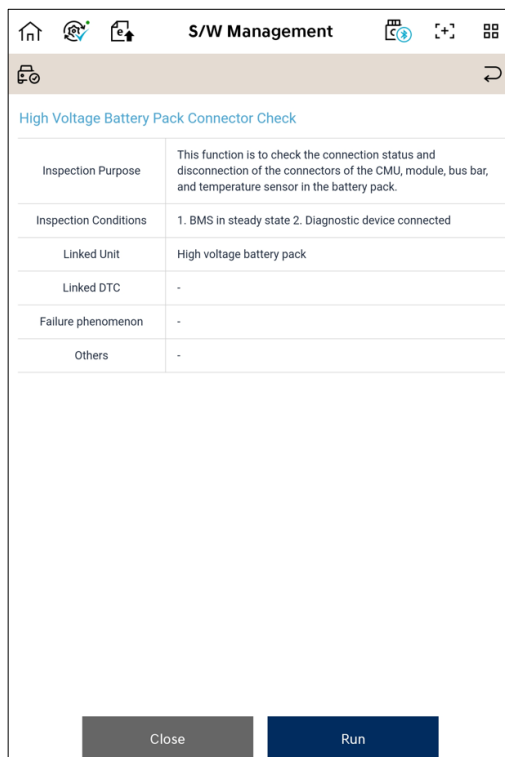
S/W Management

High Voltage Battery Pack Connector Check

| | |
|---|---|
| Inspection Purpose | This function is to check the connection status and disconnection of the connectors of the CMU, module, bus bar, and temperature sensor in the battery pack. |
| Inspection Conditions | 1. BMS in steady state 2. Diagnostic device connected |
| Linked Unit | High voltage battery pack |
| Linked DTC | - |
| Failure phenomenon | - |
| Others | - |

Close

Run